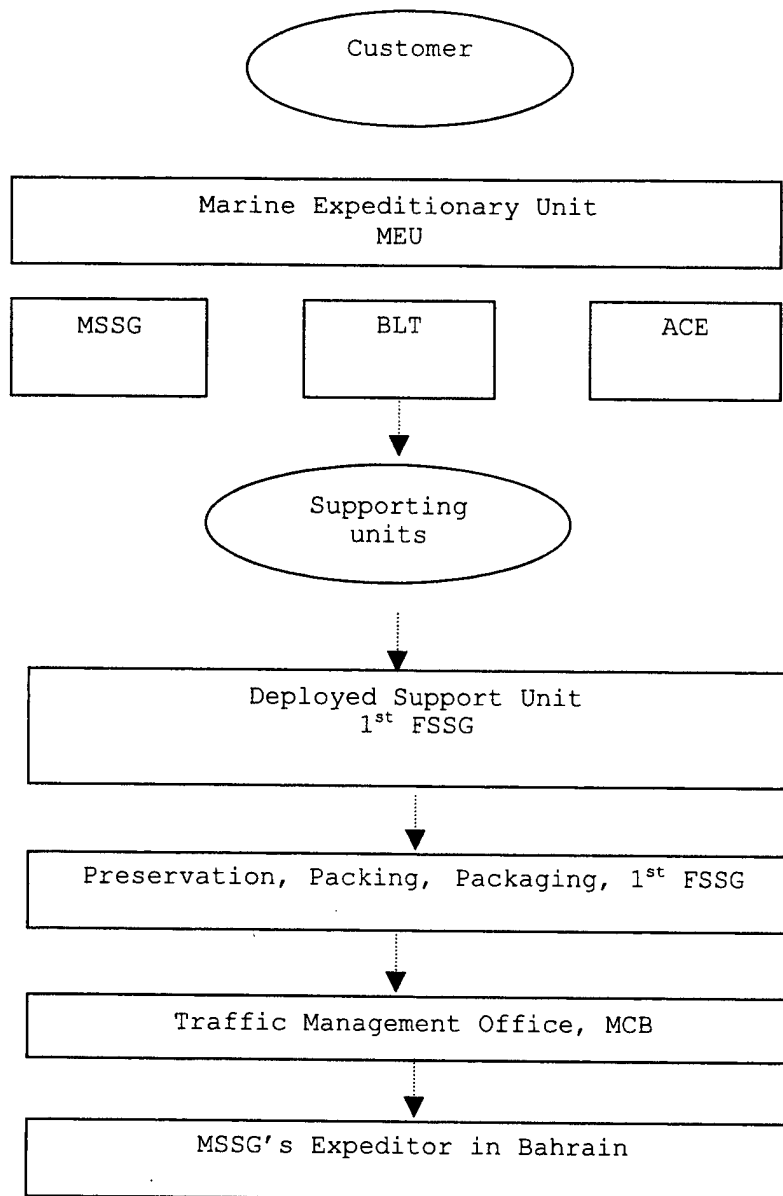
Customer

Marine Expeditionary Unit
MEU

MSSG

BLT

ACE

Supporting units

Deployed Support Unit
1$^{st}$ FSSG

Preservation, Packing, Packaging, 1$^{st}$ FSSG

Traffic Management Office, MCB

MSSG's Expeditor in Bahrain